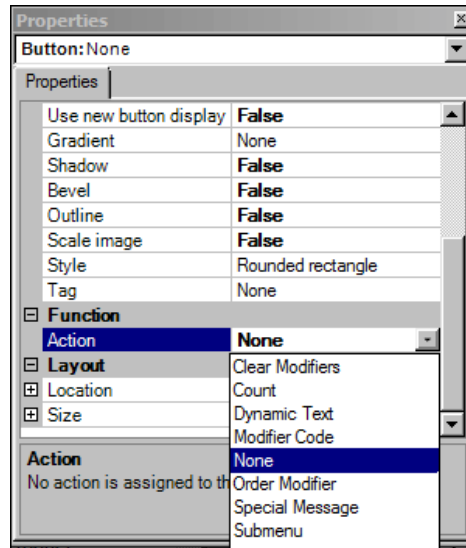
Properties

Button: None

Properties

| Use new button display | False |
|---|---|
| Gradient | None |
| Shadow | False |
| Bevel | False |
| Outline | False |
| Scale image | False |
| Style | Rounded rectangle |
| Tag | None |

⊟ Function

| Action | None |
|---|---|

⊟ Layout

⊞ Location

⊞ Size

Clear Modifiers
Count
Dynamic Text
Modifier Code
None
Order Modifier
Special Message
Submenu

Action

No action is assigned to th